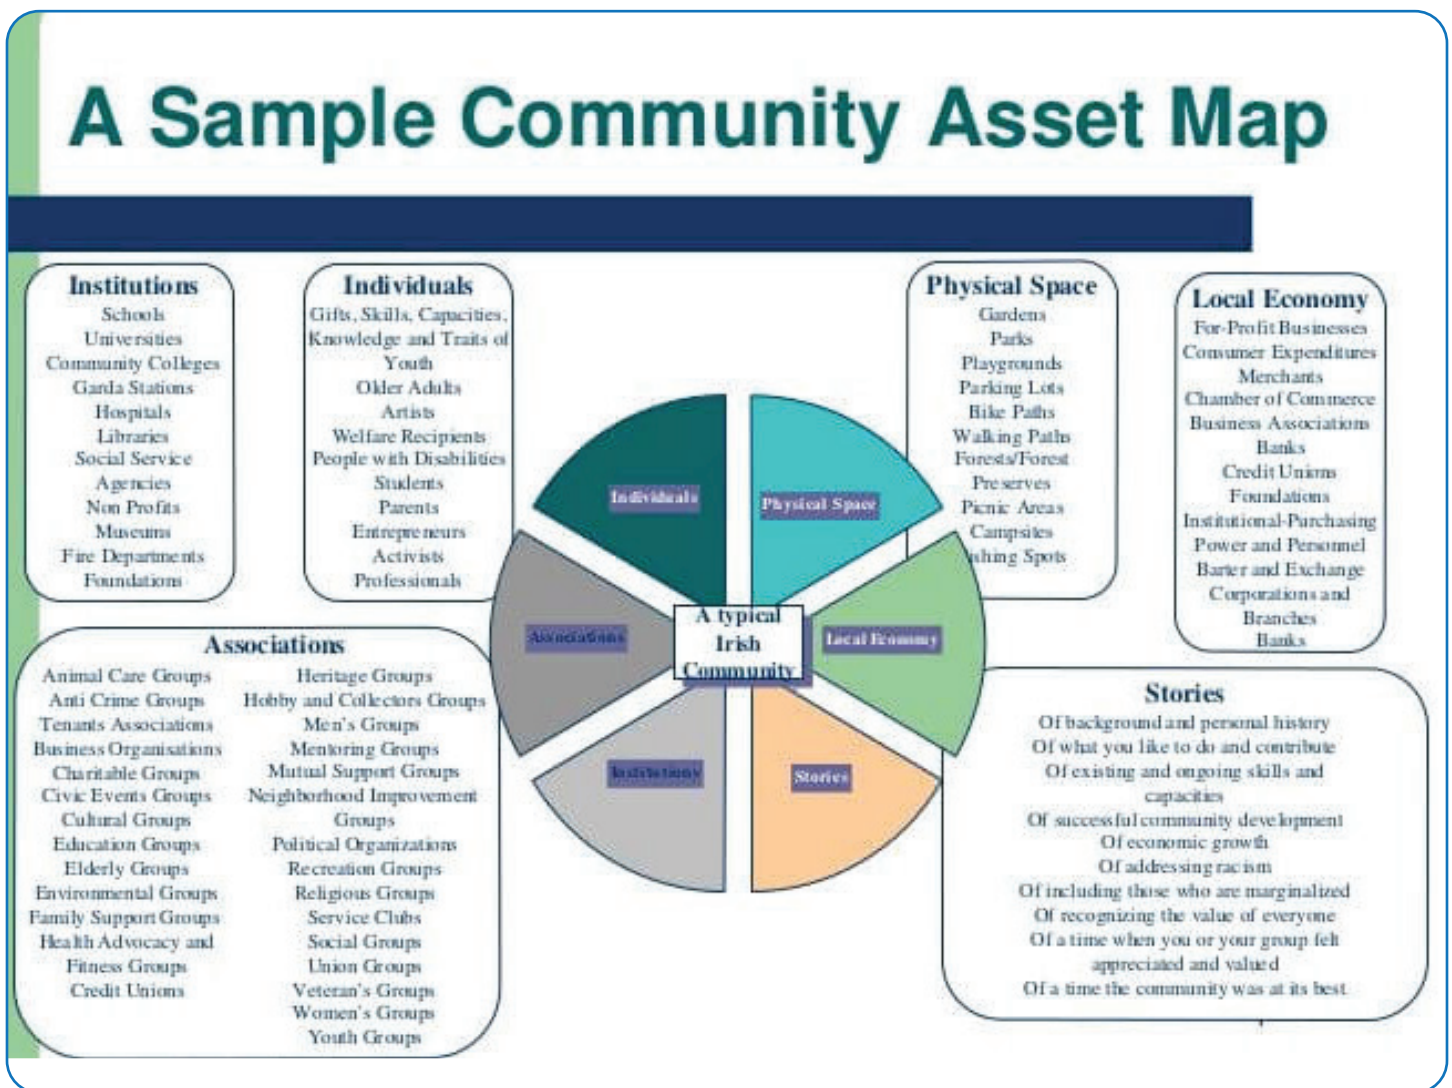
A Sample Community Asset Map

Institutions
Schools
Universities
Community Colleges
Garda Stations
Hospitals
Libraries
Social Service Agencies
Non Profits
Museums
Fire Departments
Foundations

Individuals
Gifts, Skills, Capacities, Knowledge and Traits of Youth
Older Adults
Artists
Welfare Recipients
People with Disabilities
Students
Parents
Entrepreneurs
Activists
Professionals

Physical Space
Gardens
Parks
Playgrounds
Parking Lots
Bike Paths
Walking Paths
Forests/Forest Preserves
Picnic Areas
Campsites
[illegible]shing Spots

Local Economy
For-Profit Businesses
Consumer Expenditures
Merchants
Chamber of Commerce
Business Associations
Banks
Credit Unions
Foundations
Institutional-Purchasing
Power and Personnel
Barter and Exchange
Corporations and Branches
Banks

Individuals
Physical Space
Associations
A typical Irish Community
Local Economy
Institutions
Stories

Associations
Animal Care Groups
Anti Crime Groups
Tenants Associations
Business Organisations
Charitable Groups
Civic Events Groups
Cultural Groups
Education Groups
Elderly Groups
Environmental Groups
Family Support Groups
Health Advocacy and Fitness Groups
Credit Unions

Heritage Groups
Hobby and Collectors Groups
Men's Groups
Mentoring Groups
Mutual Support Groups
Neighborhood Improvement Groups
Political Organizations
Recreation Groups
Religious Groups
Service Clubs
Social Groups
Union Groups
Veteran's Groups
Women's Groups
Youth Groups

Stories
Of background and personal history
Of what you like to do and contribute
Of existing and ongoing skills and capacities
Of successful community development
Of economic growth
Of addressing racism
Of including those who are marginalized
Of recognizing the value of everyone
Of a time when you or your group felt appreciated and valued
Of a time the community was at its best